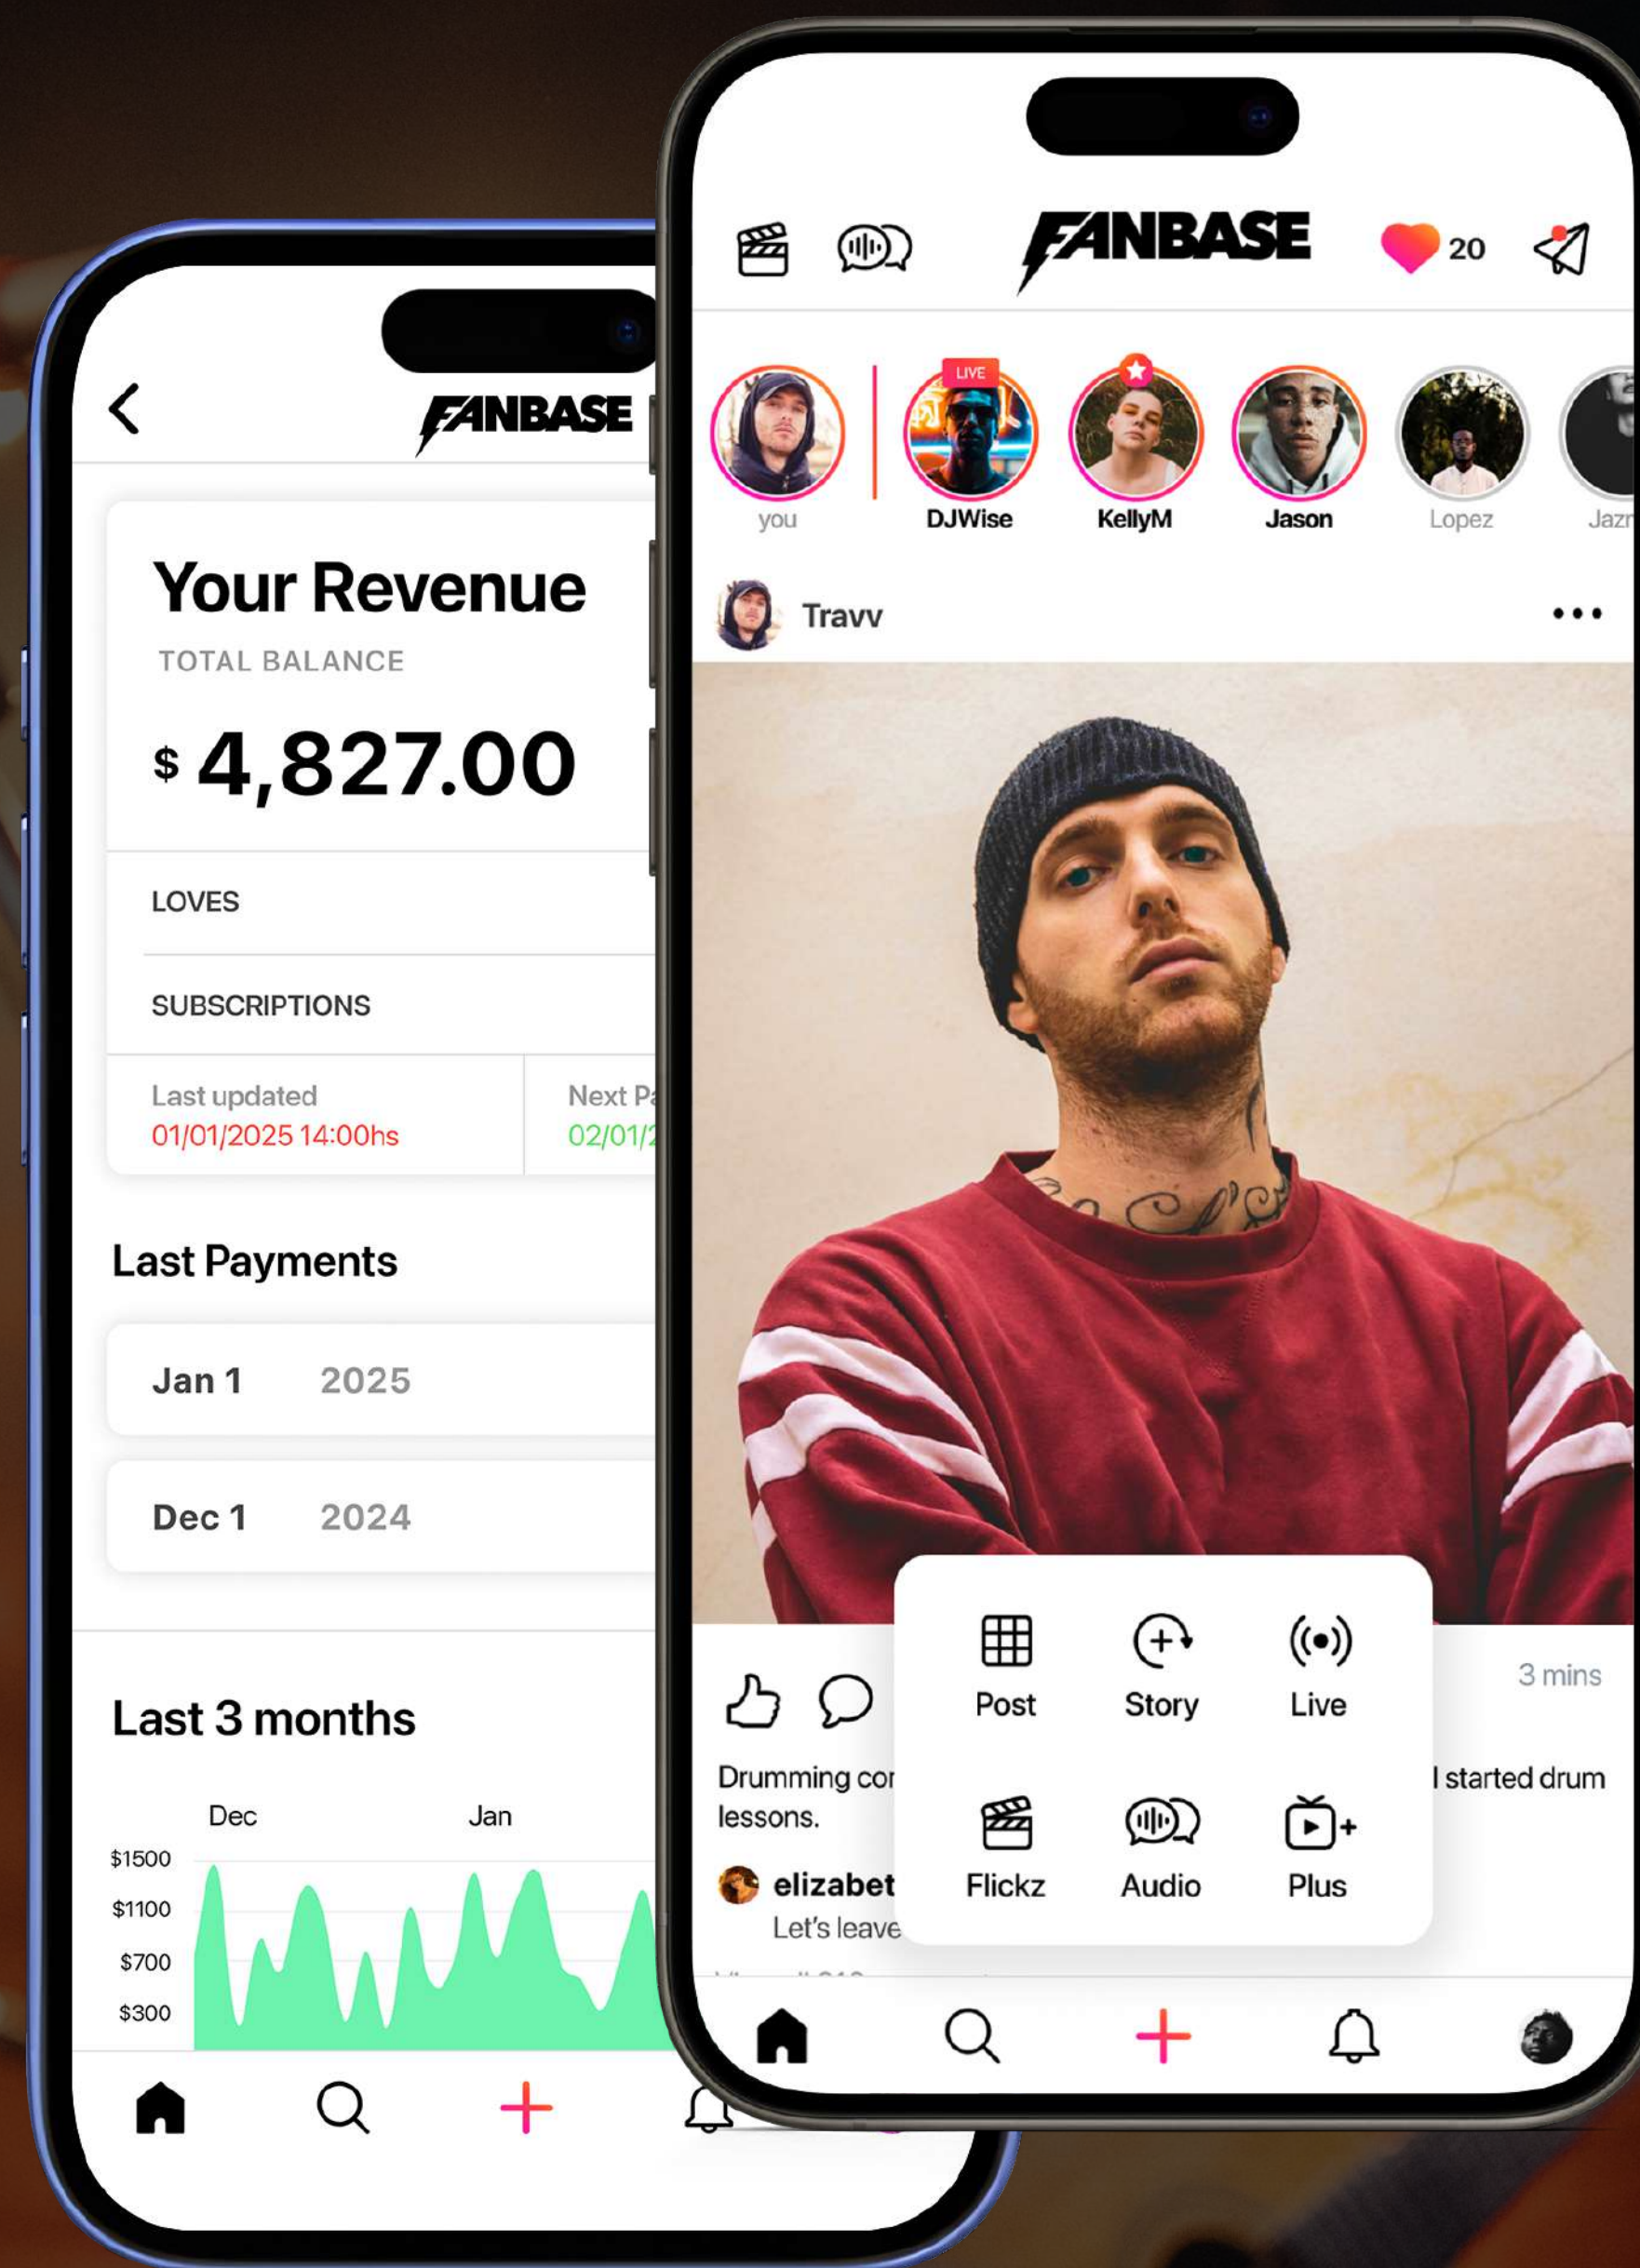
FANBASE

Your Revenue
TOTAL BALANCE
$ 4,827.00

LOVES

SUBSCRIPTIONS

Last updated
01/01/2025 14:00hs

Next P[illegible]
02/01/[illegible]

Last Payments

Jan 1 2025

Dec 1 2024

Last 3 months

Dec Jan

$1500
$1100
$700
$300

FANBASE

20

you
LIVE
DJWise
KellyM
Jason
Lopez
Jazr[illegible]

Travv

3 mins

Drumming co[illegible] lessons.

I started drum

elizabet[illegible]
Let's leave

Post
Story
Live
Flickz
Audio
Plus